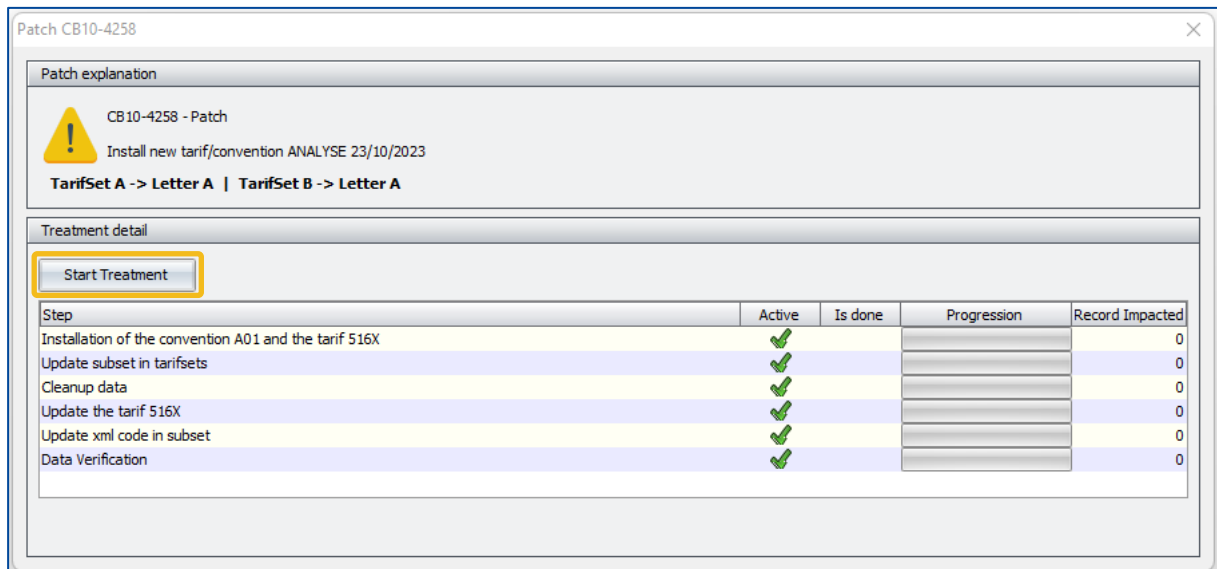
Patch CB10-4258

Patch explanation

CB10-4258 - Patch

Install new tarif/convention ANALYSE 23/10/2023

TarifSet A -> Letter A | TarifSet B -> Letter A

Treatment detail

Start Treatment

| Step | Active | Is done | Progression | Record Impacted |
|---|---|---|---|---|
| Installation of the convention A01 and the tarif 516X | ✓ | | | 0 |
| Update subset in tarifsets | ✓ | | | 0 |
| Cleanup data | ✓ | | | 0 |
| Update the tarif 516X | ✓ | | | 0 |
| Update xml code in subset | ✓ | | | 0 |
| Data Verification | ✓ | | | 0 |